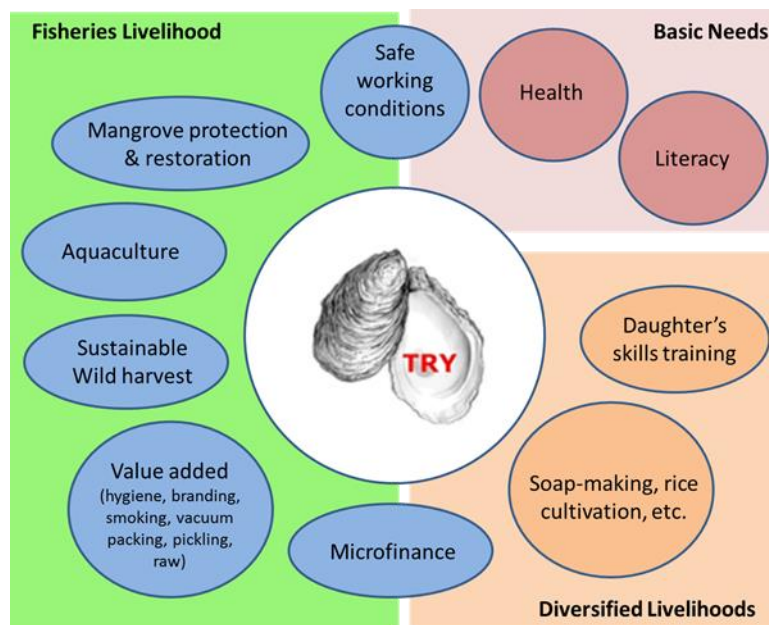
Fisheries Livelihood

Safe working conditions

Basic Needs

Health

Literacy

Mangrove protection & restoration

Aquaculture

TRY

Sustainable Wild harvest

Daughter's skills training

Value added (hygiene, branding, smoking, vacuum packing, pickling, raw)

Soap-making, rice cultivation, etc.

Microfinance

Diversified Livelihoods